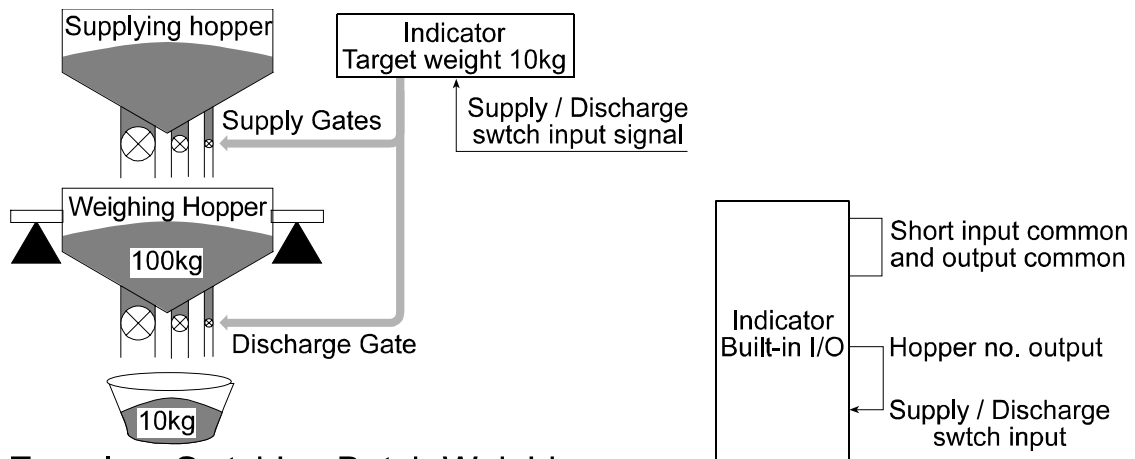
Supplying hopper

Indicator
Target weight 10kg

Supply / Discharge
swtch input signal

Supply Gates

Weighing Hopper

100kg

Discharge Gate

10kg

Short input common
and output common

Indicator
Built-in I/O

Hopper no. output

Supply / Discharge
swtch input

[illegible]